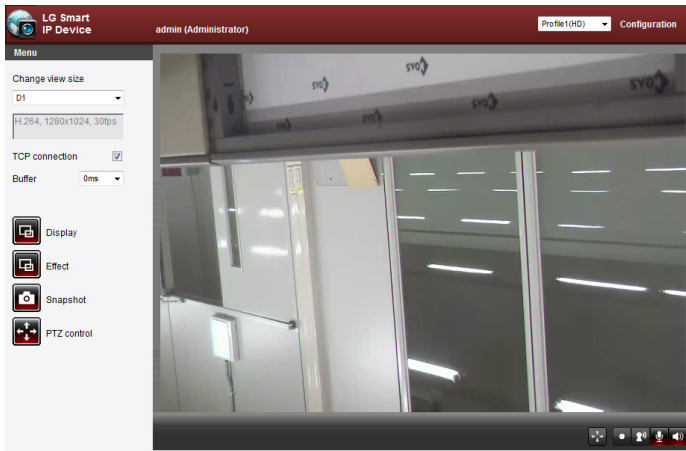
LG Smart IP Device

admin (Administrator)

Profile1(HD)

Configuration

Menu

Change view size

D1

H.264, 1280x1024, 30fps

TCP connection

Buffer

0ms

Display

Effect

Snapshot

PTZ control

SYO

SYO

SYO

SYO

SYO